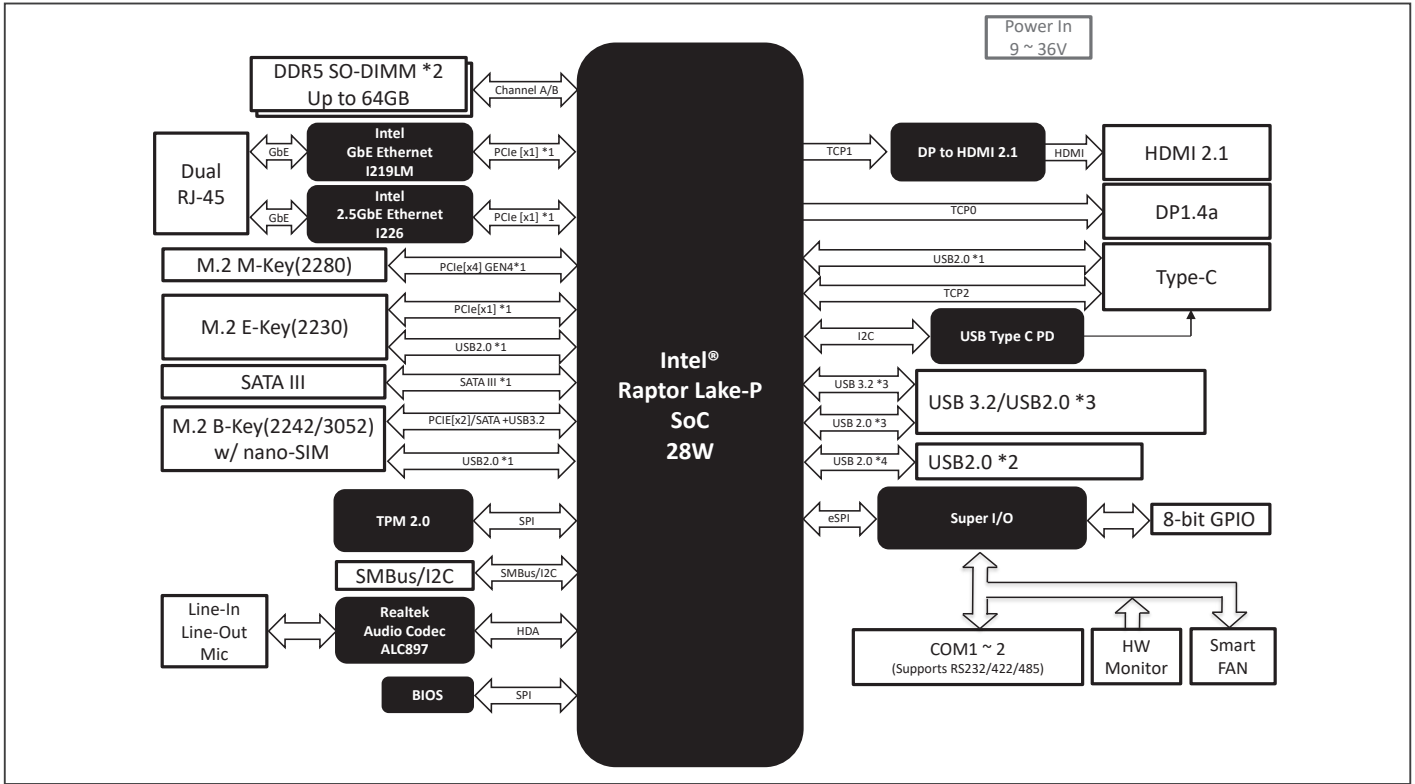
Power In
9 ~ 36V

DDR5 SO-DIMM *2
Up to 64GB

Channel A/B

Dual
RJ-45

GbE

Intel
GbE Ethernet
I219LM

PCIe [x1] *1

GbE

Intel
2.5GbE Ethernet
I226

PCIe [x1] *1

M.2 M-Key(2280)

PCIe[x4] GEN4*1

M.2 E-Key(2230)

PCIe[x1] *1

USB2.0 *1

SATA III

SATA III *1

M.2 B-Key(2242/3052)
w/ nano-SIM

PCIE[x2]/SATA +USB3.2

USB2.0 *1

TPM 2.0

SPI

SMBus/I2C

SMBus/I2C

Line-In
Line-Out
Mic

Realtek
Audio Codec
ALC897

HDA

BIOS

SPI

Intel®
Raptor Lake-P
SoC
28W

TCP1

DP to HDMI 2.1

HDMI

HDMI 2.1

TCP0

DP1.4a

USB2.0 *1

TCP2

Type-C

I2C

USB Type C PD

USB 3.2 *3

USB 3.2/USB2.0 *3

USB 2.0 *3

USB 2.0 *4

USB2.0 *2

eSPI

Super I/O

8-bit GPIO

COM1 ~ 2
(Supports RS232/422/485)

HW
Monitor

Smart
FAN